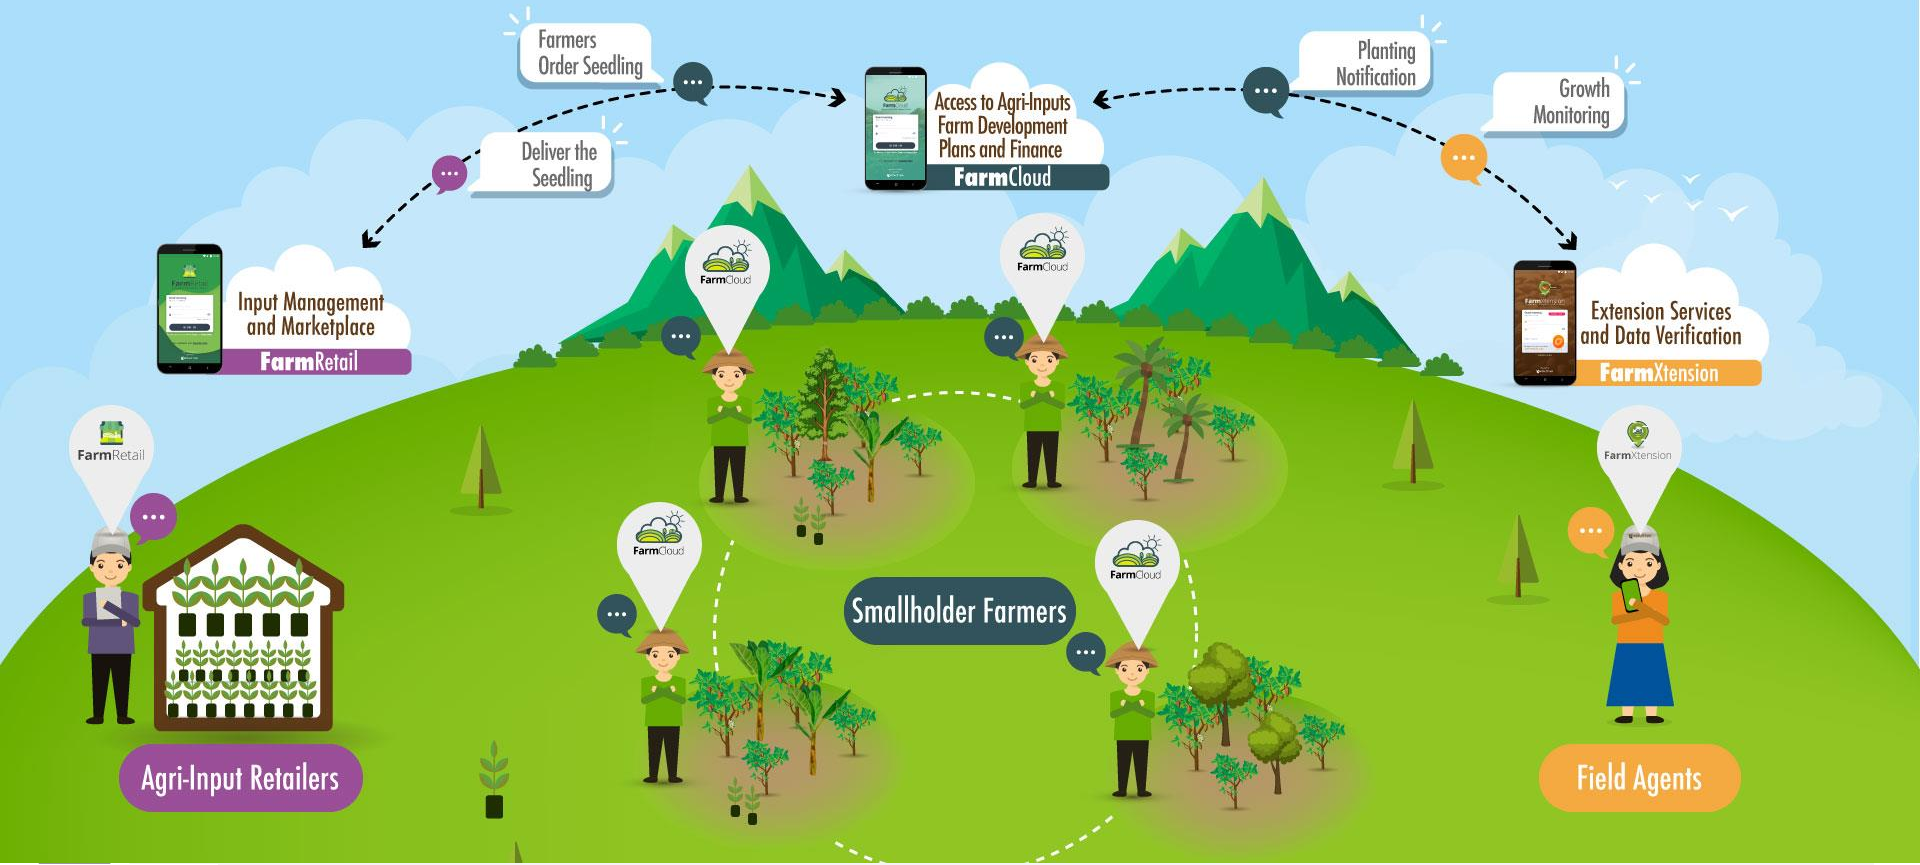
Farmers Order Seedling

Planting Notification

Access to Agri-Inputs Farm Development Plans and Finance

FarmCloud

Growth Monitoring

Deliver the Seedling

Input Management and Marketplace

FarmRetail

Extension Services and Data Verification

FarmXtension

FarmCloud

FarmCloud

FarmRetail

FarmXtension

FarmCloud

Smallholder Farmers

FarmCloud

Agri-Input Retailers

Field Agents